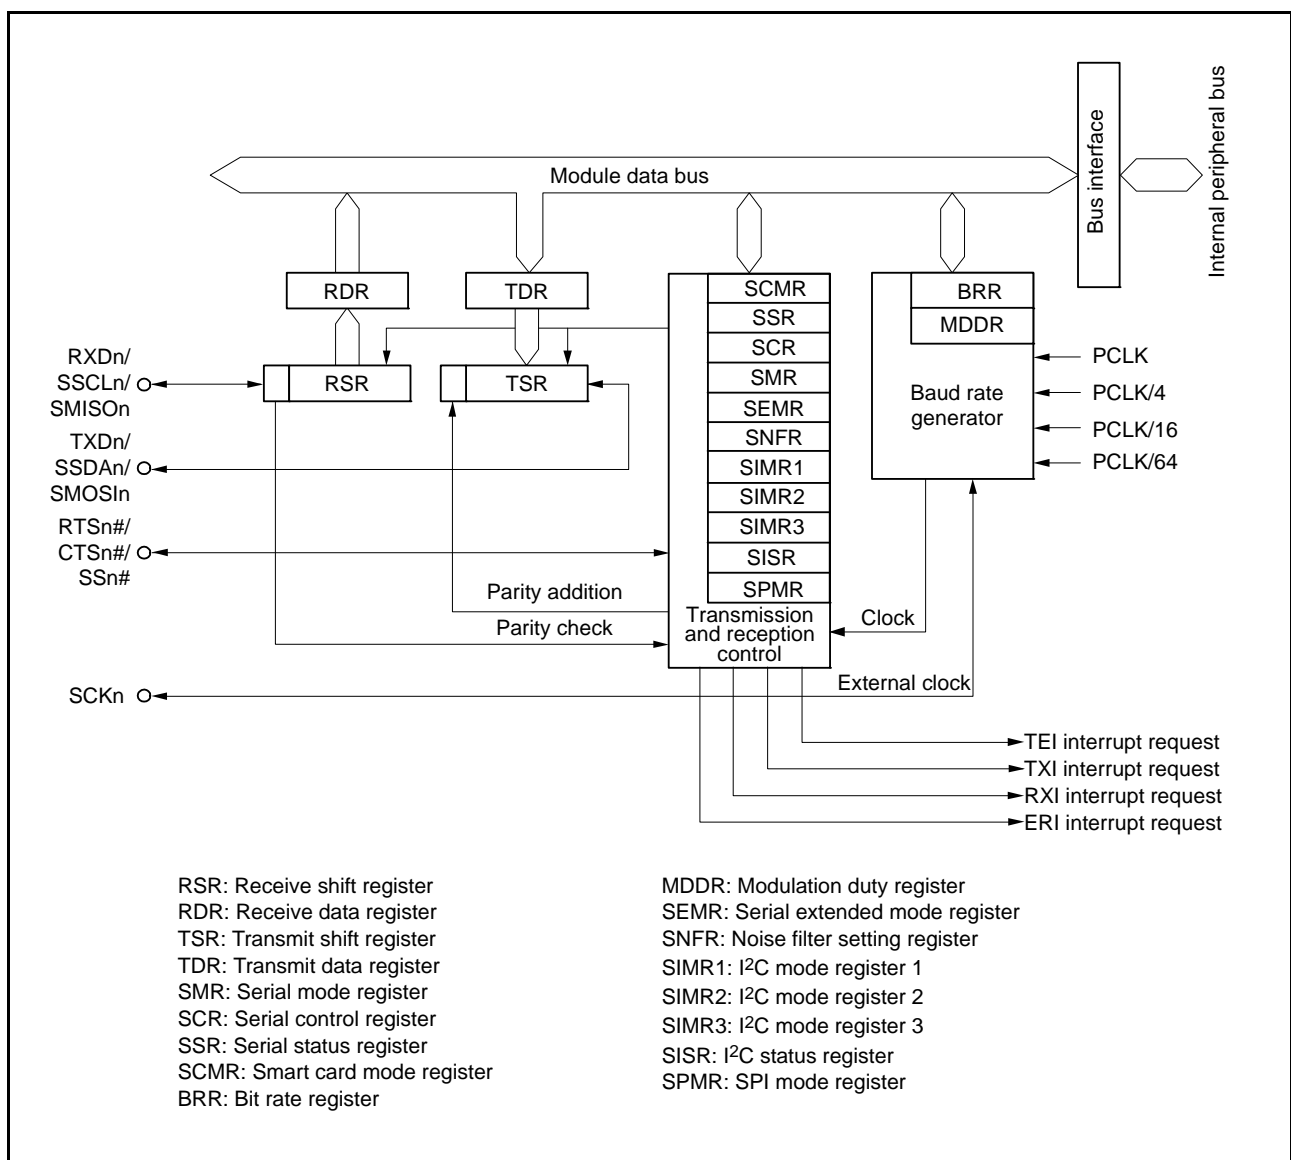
Bus interface

Internal peripheral bus

Module data bus

RDR

TDR

SCMR
SSR
SCR
SMR
SEMR
SNFR
SIMR1
SIMR2
SIMR3
SISR
SPMR

BRR
MDDR

Baud rate generator

PCLK
PCLK/4
PCLK/16
PCLK/64

RXDn/ SSCLn/ SMISOn

RSR

TSR

TXDn/ SSDAn/ SMOSIn

RTSn#/ CTSn#/ SSn#

Parity addition

Parity check

Transmission and reception control

Clock

External clock

SCKn

TEI interrupt request
TXI interrupt request
RXI interrupt request
ERI interrupt request

RSR: Receive shift register
RDR: Receive data register
TSR: Transmit shift register
TDR: Transmit data register
SMR: Serial mode register
SCR: Serial control register
SSR: Serial status register
SCMR: Smart card mode register
BRR: Bit rate register

MDDR: Modulation duty register
SEMR: Serial extended mode register
SNFR: Noise filter setting register
SIMR1: I$^2$C mode register 1
SIMR2: I$^2$C mode register 2
SIMR3: I$^2$C mode register 3
SISR: I$^2$C status register
SPMR: SPI mode register